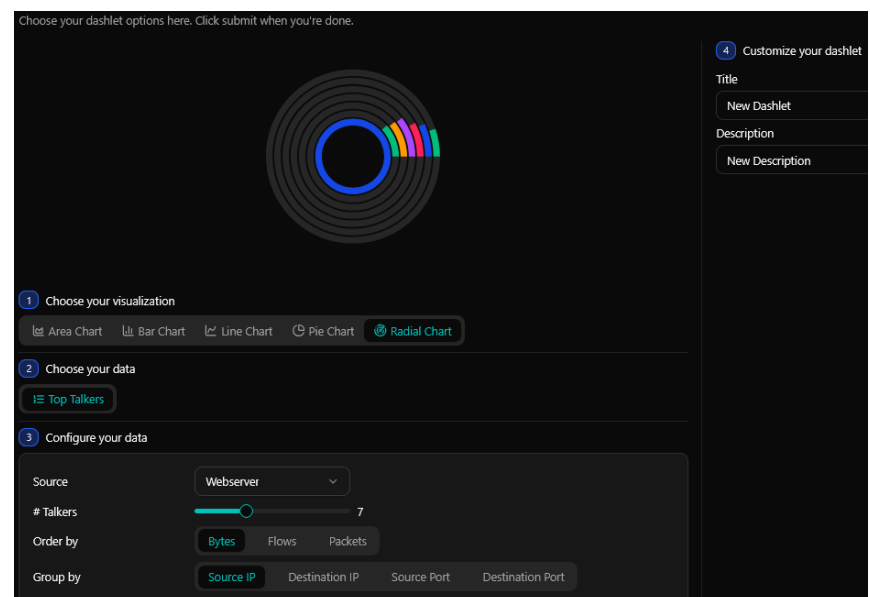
Choose your dashlet options here. Click submit when you're done.

1 Choose your visualization

Area Chart Bar Chart Line Chart Pie Chart Radial Chart

2 Choose your data

Top Talkers

3 Configure your data

Source Webserver

# Talkers 7

Order by Bytes Flows Packets

Group by Source IP Destination IP Source Port Destination Port

4 Customize your dashlet

Title

New Dashlet

Description

New Description